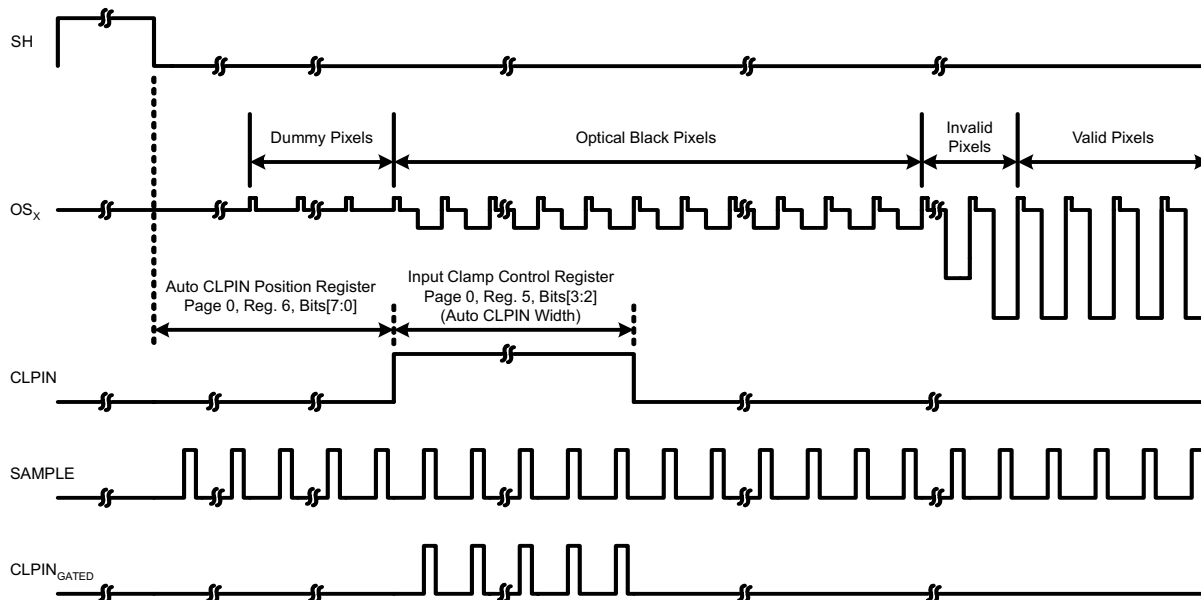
SH

Dummy Pixels

Optical Black Pixels

Invalid Pixels

Valid Pixels

$OS_X$

Auto CLPIN Position Register
Page 0, Reg. 6, Bits[7:0]

Input Clamp Control Register
Page 0, Reg. 5, Bits[3:2]
(Auto CLPIN Width)

CLPIN

SAMPLE

$CLPIN_{GATED}$